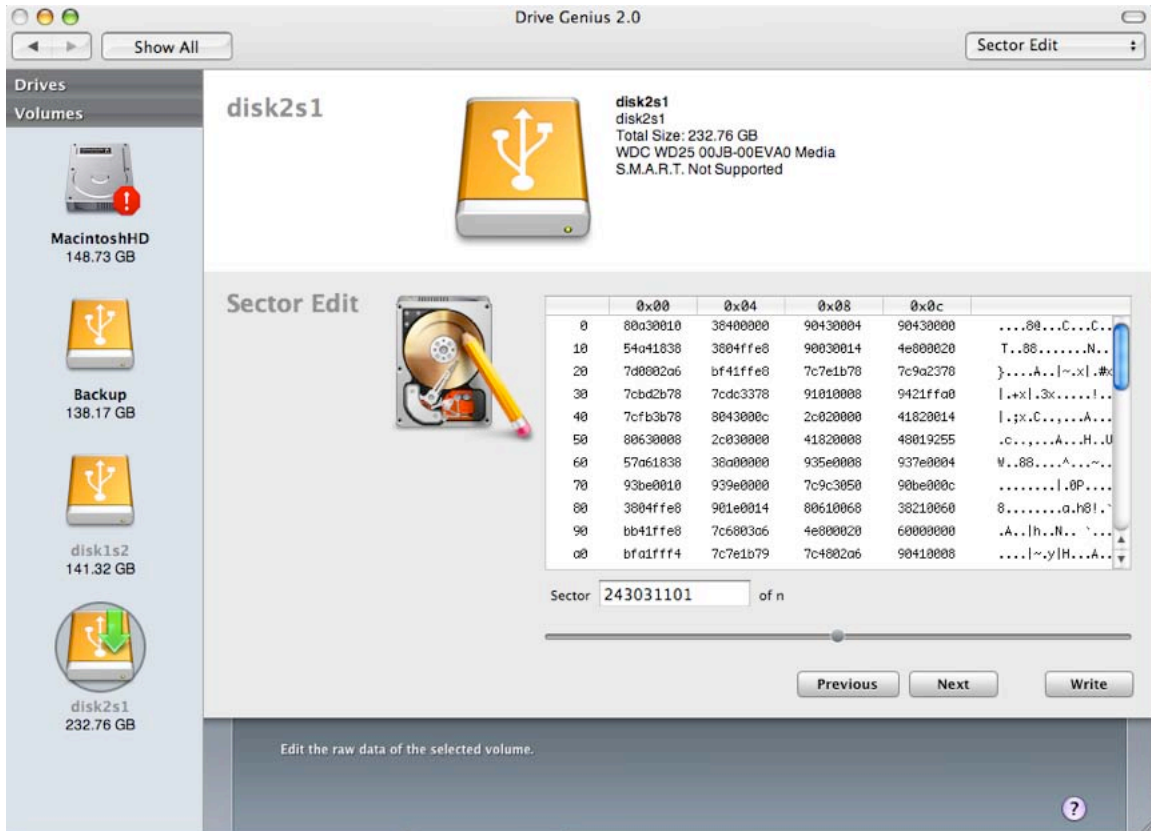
Drive Genius 2.0

Show All

Sector Edit

Drives
Volumes

MacintoshHD
148.73 GB

Backup
138.17 GB

disk1s2
141.32 GB

disk2s1
232.76 GB

disk2s1

disk2s1
disk2s1
Total Size: 232.76 GB
WDC WD25 00JB-00EVA0 Media
S.M.A.R.T. Not Supported

Sector Edit

| | 0x00 | 0x04 | 0x08 | 0x0c | |
|---|---|---|---|---|---|
| 0 | 80a30010 | 38400000 | 90430004 | 90430000 | ....8@...C...C.. |
| 10 | 54a41838 | 3804ffe8 | 90030014 | 4e800020 | T..88.......N.. |
| 20 | 7d8802a6 | bf41ffe8 | 7c7e1b78 | 7c9a2378 | }....A..\|~.x\|.#x |
| 30 | 7cbd2b78 | 7cdc3378 | 91010008 | 9421ffa0 | \|.+x\|.3x.....!.. |
| 40 | 7cfb3b78 | 8043000c | 2c020000 | 41820014 | \|.;x.C...,...A... |
| 50 | 80630008 | 2c030000 | 41820008 | 48019255 | .c..,...A...H..U |
| 60 | 57a61838 | 38a00000 | 935e0008 | 937e0004 | W..88....^...~.. |
| 70 | 93be0010 | 939e0000 | 7c9c3050 | 90be000c | ........\|.0P.... |
| 80 | 3804ffe8 | 901e0014 | 80610068 | 38210060 | 8........a.h8!.` |
| 90 | bb41ffe8 | 7c6803a6 | 4e800020 | 60000000 | .A..\|h..N.. `... |
| a0 | bfa1fff4 | 7c7e1b79 | 7c4802a6 | 90410008 | ....\|~.y\|H...A.. |

Sector 243031101 of n

Previous Next Write

Edit the raw data of the selected volume.

?